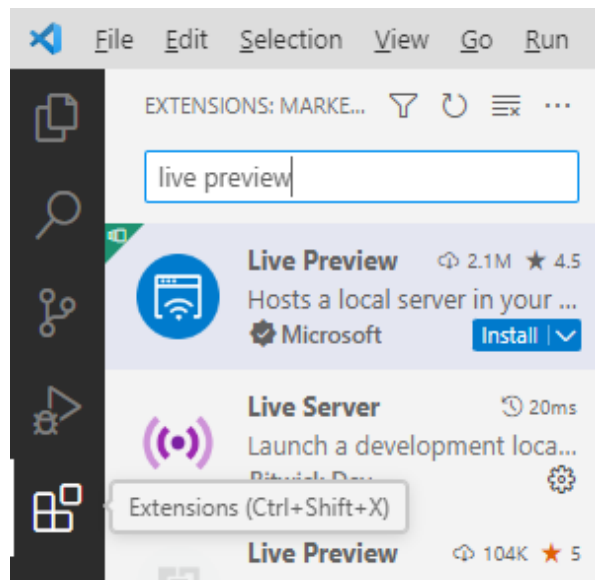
File Edit Selection View Go Run

EXTENSIONS: MARKE...

live preview

Live Preview 2.1M ★ 4.5
Hosts a local server in your ...
Microsoft Install

Live Server 20ms
Launch a development loca...
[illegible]

Extensions (Ctrl+Shift+X)

Live Preview 104K ★ 5